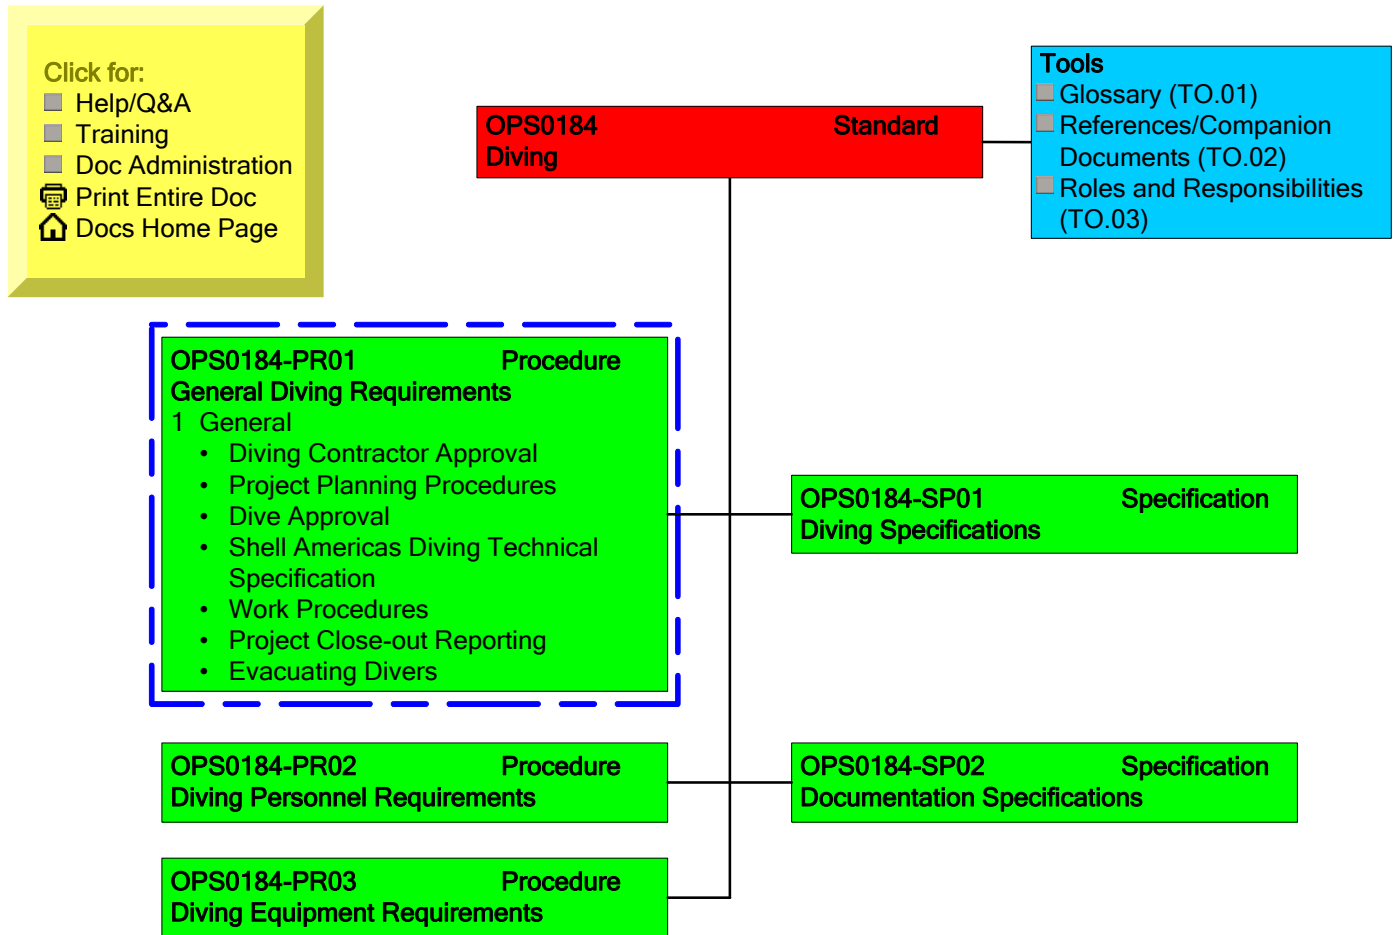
Click for:
Help/Q&A
Training
Doc Administration
Print Entire Doc
Docs Home Page

OPS0184 Standard
Diving

Tools
Glossary (TO.01)
References/Companion Documents (TO.02)
Roles and Responsibilities (TO.03)

OPS0184-PR01 Procedure
General Diving Requirements
1 General
• Diving Contractor Approval
• Project Planning Procedures
• Dive Approval
• Shell Americas Diving Technical Specification
• Work Procedures
• Project Close-out Reporting
• Evacuating Divers

OPS0184-SP01 Specification
Diving Specifications

OPS0184-PR02 Procedure
Diving Personnel Requirements

OPS0184-SP02 Specification
Documentation Specifications

OPS0184-PR03 Procedure
Diving Equipment Requirements